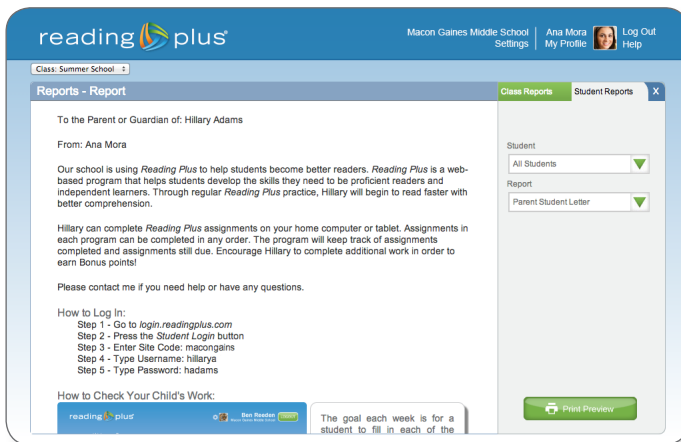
reading plus®

Macon Gaines Middle School
Settings

Ana Mora
My Profile

Log Out
Help

Class: Summer School

Reports - Report

Class Reports
Student Reports
X

To the Parent or Guardian of: Hillary Adams

From: Ana Mora

Our school is using Reading Plus to help students become better readers. Reading Plus is a web-based program that helps students develop the skills they need to be proficient readers and independent learners. Through regular Reading Plus practice, Hillary will begin to read faster with better comprehension.

Hillary can complete Reading Plus assignments on your home computer or tablet. Assignments in each program can be completed in any order. The program will keep track of assignments completed and assignments still due. Encourage Hillary to complete additional work in order to earn Bonus points!

Please contact me if you need help or have any questions.

How to Log In:
Step 1 - Go to login.readingplus.com
Step 2 - Press the Student Login button
Step 3 - Enter Site Code: macongains
Step 4 - Type Username: hillarya
Step 5 - Type Password: hadams

How to Check Your Child's Work:

reading plus
Ben Reeden
Macon Gaines Middle School
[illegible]

The goal each week is for a student to fill in each of the

Student
All Students
Report
Parent Student Letter

Print Preview